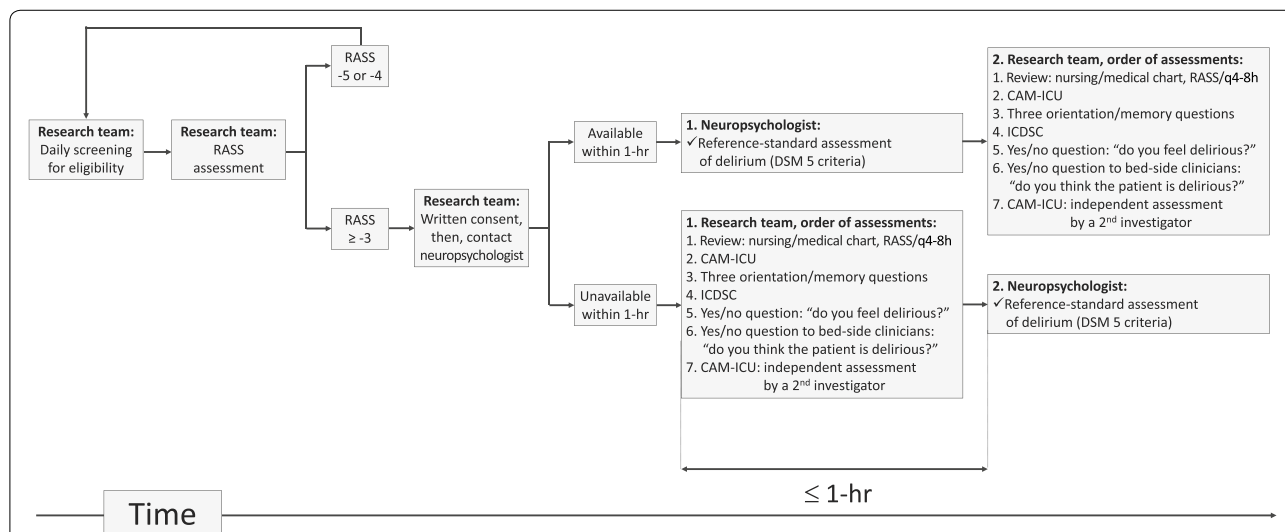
Research team: Daily screening for eligibility

Research team: RASS assessment

RASS -5 or -4

RASS $\geq$ -3

Research team: Written consent, then, contact neuropsychologist

Available within 1-hr

1. Neuropsychologist:
✓Reference-standard assessment of delirium (DSM 5 criteria)

2. Research team, order of assessments:
1. Review: nursing/medical chart, RASS/q4-8h
2. CAM-ICU
3. Three orientation/memory questions
4. ICDSC
5. Yes/no question: "do you feel delirious?"
6. Yes/no question to bed-side clinicians: "do you think the patient is delirious?"
7. CAM-ICU: independent assessment by a 2$^{nd}$ investigator

Unavailable within 1-hr

1. Research team, order of assessments:
1. Review: nursing/medical chart, RASS/q4-8h
2. CAM-ICU
3. Three orientation/memory questions
4. ICDSC
5. Yes/no question: "do you feel delirious?"
6. Yes/no question to bed-side clinicians: "do you think the patient is delirious?"
7. CAM-ICU: independent assessment by a 2$^{nd}$ investigator

2. Neuropsychologist:
✓Reference-standard assessment of delirium (DSM 5 criteria)

$\leq$ 1-hr

Time